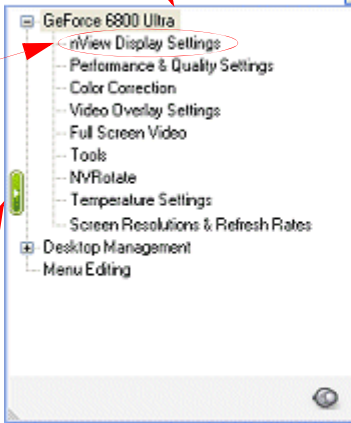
GeForce 6800 Ultra
nView Display Settings
Performance & Quality Settings
Color Correction
Video Overlay Settings
Full Screen Video
Tools
NVRotate
Temperature Settings
Screen Resolutions & Refresh Rates
Desktop Management
Menu Editing